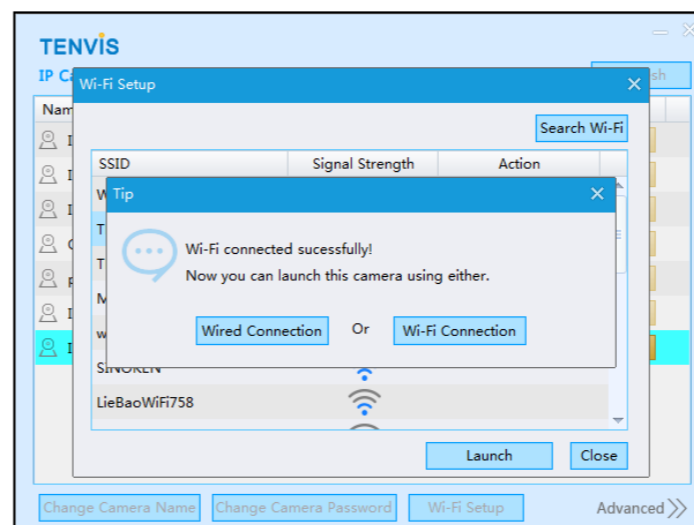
TENVIS

IP Ca

Nam

I
I
I
C
F
I
I

sh

Wi-Fi Setup

Search Wi-Fi

| SSID | Signal Strength | Action |
|---|---|---|
| W | | |
| T | | |
| T | | |
| M | | |
| w | | |
| SINOKEN | | |
| LieBaoWiFi758 | | |

Tip

Wi-Fi connected sucessfully!
Now you can launch this camera using either.

Wired Connection Or Wi-Fi Connection

Launch Close

Change Camera Name Change Camera Password Wi-Fi Setup Advanced